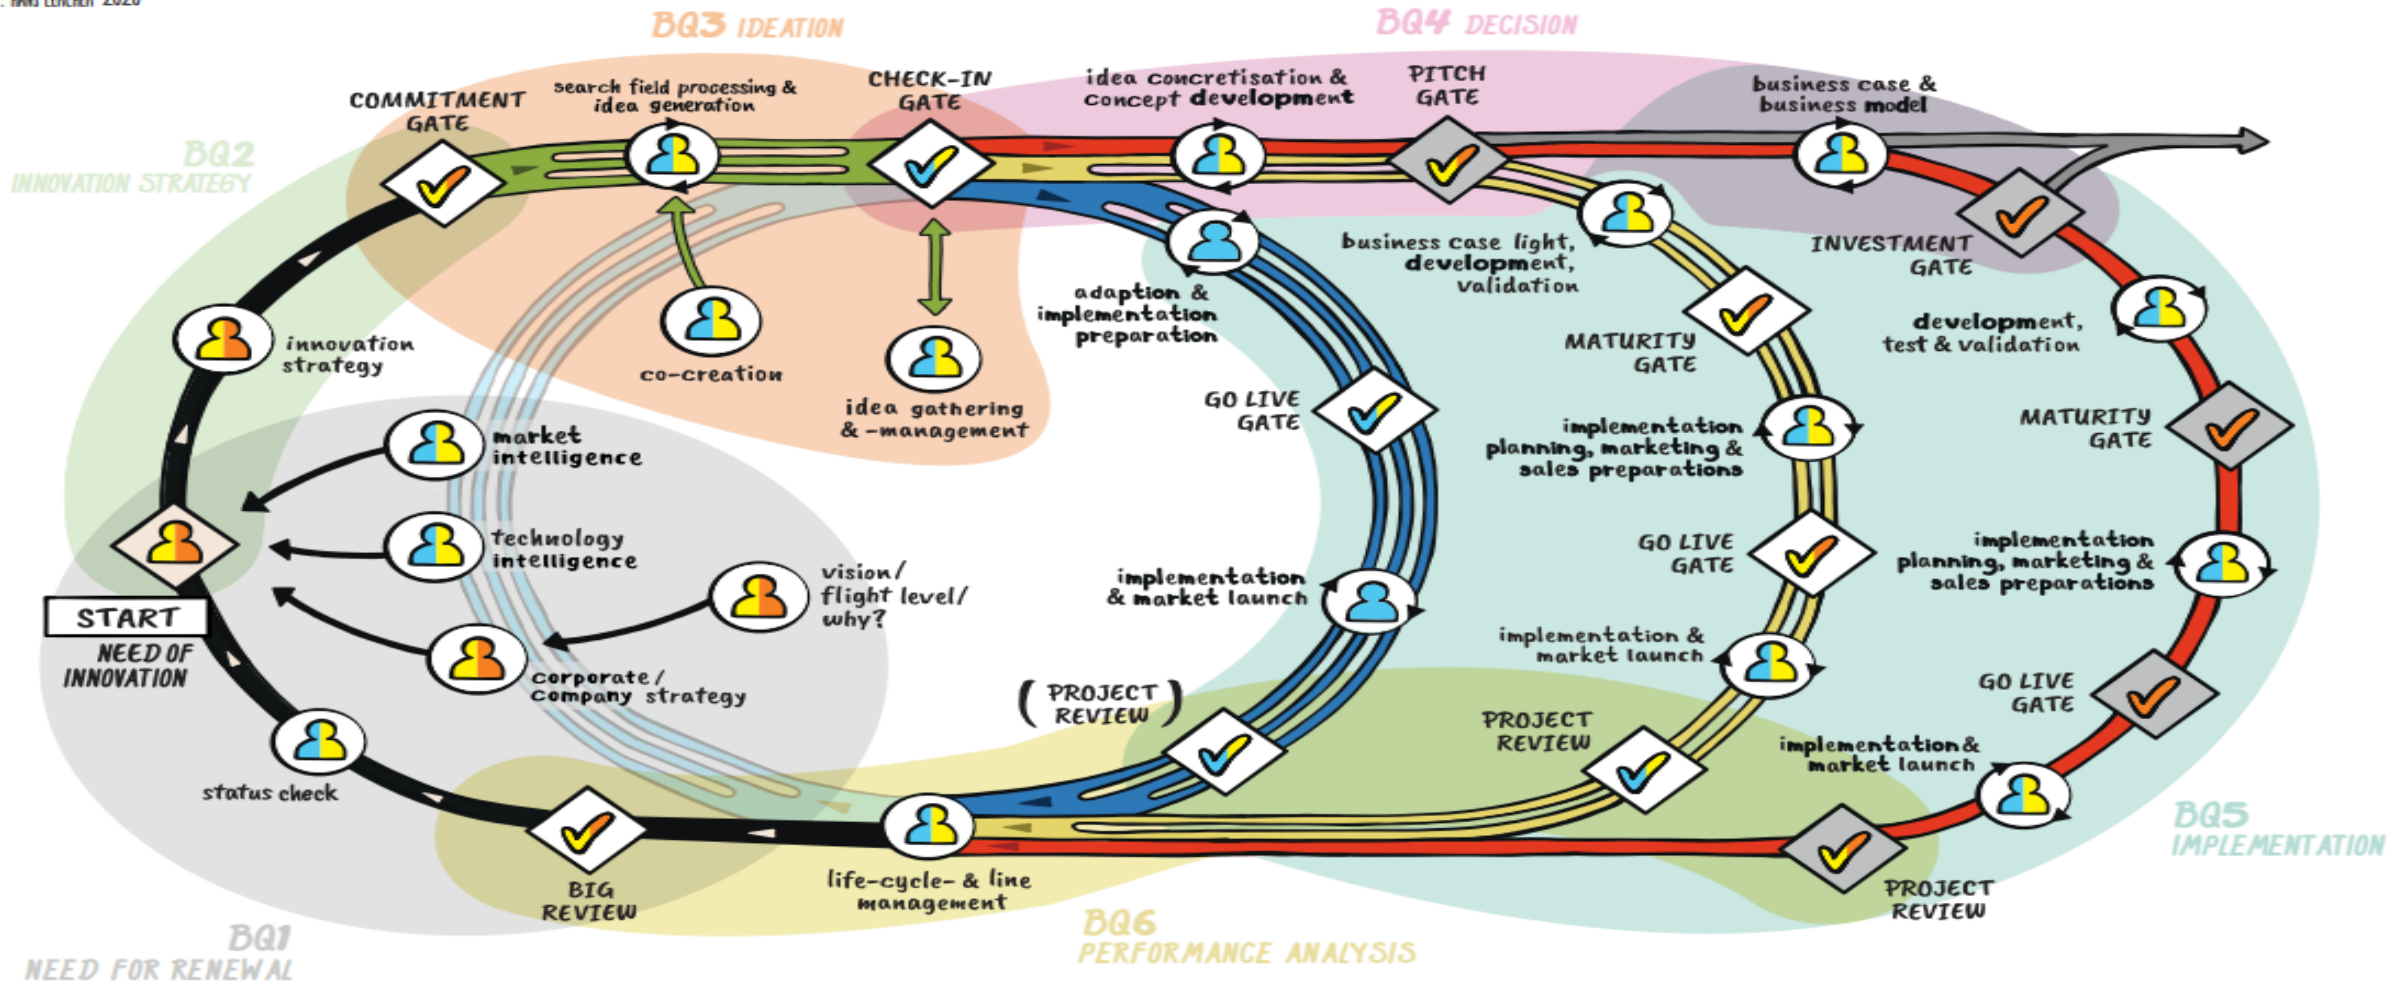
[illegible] 2020

BQ3 IDEATION

BQ4 DECISION

COMMITMENT GATE

search field processing & idea generation

CHECK-IN GATE

idea concretisation & concept development

PITCH GATE

business case & business model

BQ2 INNOVATION STRATEGY

business case light, development, validation

INVESTMENT GATE

adaption & implementation preparation

co-creation

idea gathering & -management

innovation strategy

MATURITY GATE

development, test & validation

GO LIVE GATE

market intelligence

implementation planning, marketing & sales preparations

MATURITY GATE

technology intelligence

GO LIVE GATE

implementation planning, marketing & sales preparations

vision/ flight level/ why?

implementation & market launch

START

NEED OF INNOVATION

corporate/ company strategy

implementation & market launch

( PROJECT REVIEW )

PROJECT REVIEW

GO LIVE GATE

implementation & market launch

status check

BQ5 IMPLEMENTATION

BIG REVIEW

life-cycle- & line management

PROJECT REVIEW

BQ1 NEED FOR RENEWAL

BQ6 PERFORMANCE ANALYSIS